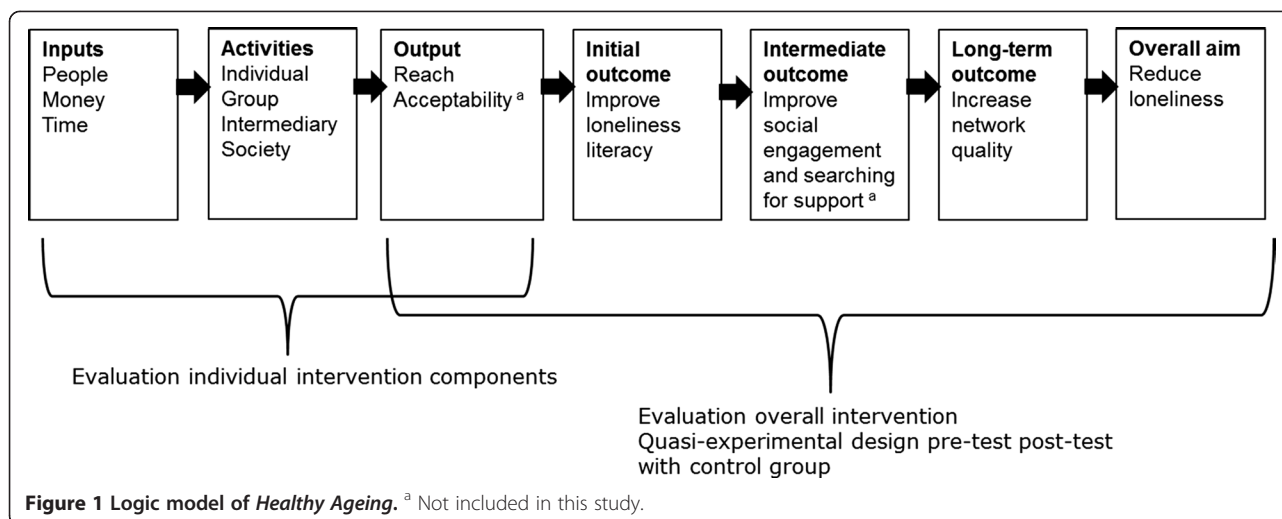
**Inputs**
People
Money
Time

**Activities**
Individual
Group
Intermediary
Society

**Output**
Reach
Acceptability $^{a}$

**Initial outcome**
Improve loneliness literacy

**Intermediate outcome**
Improve social engagement and searching for support $^{a}$

**Long-term outcome**
Increase network quality

**Overall aim**
Reduce loneliness

Evaluation individual intervention components

Evaluation overall intervention
Quasi-experimental design pre-test post-test with control group

**Figure 1 Logic model of *Healthy Ageing*.** $^{a}$ Not included in this study.